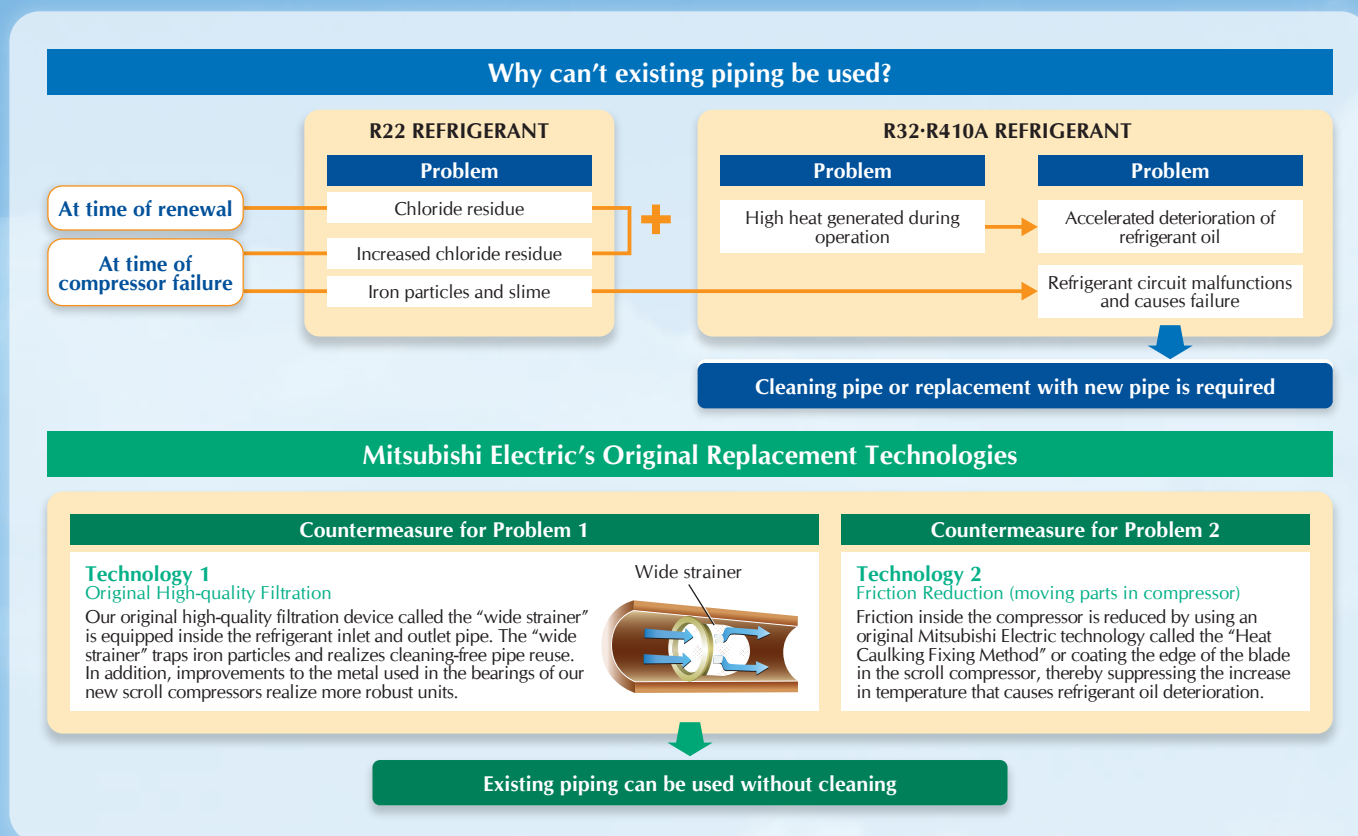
Why can’t existing piping be used?

At time of renewal

At time of compressor failure

R22 REFRIGERANT

Problem

Chloride residue

Increased chloride residue

Iron particles and slime

+

R32·R410A REFRIGERANT

Problem

High heat generated during operation

Problem

Accelerated deterioration of refrigerant oil

Refrigerant circuit malfunctions and causes failure

Cleaning pipe or replacement with new pipe is required

Mitsubishi Electric’s Original Replacement Technologies

Countermeasure for Problem 1

Technology 1
Original High-quality Filtration
Our original high-quality filtration device called the “wide strainer” is equipped inside the refrigerant inlet and outlet pipe. The “wide strainer” traps iron particles and realizes cleaning-free pipe reuse. In addition, improvements to the metal used in the bearings of our new scroll compressors realize more robust units.

Wide strainer

Countermeasure for Problem 2

Technology 2
Friction Reduction (moving parts in compressor)
Friction inside the compressor is reduced by using an original Mitsubishi Electric technology called the “Heat Caulking Fixing Method” or coating the edge of the blade in the scroll compressor, thereby suppressing the increase in temperature that causes refrigerant oil deterioration.

Existing piping can be used without cleaning